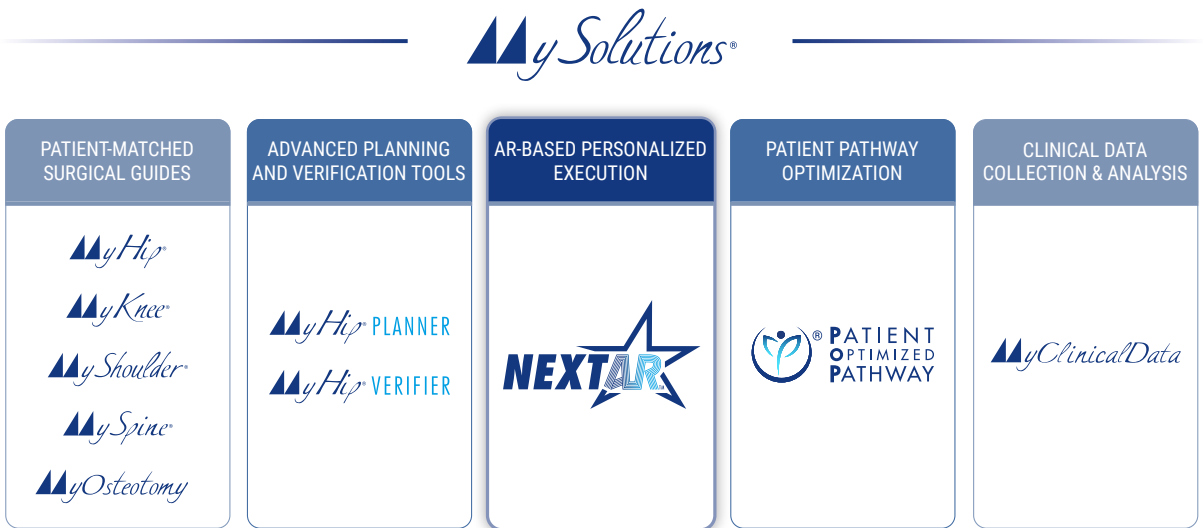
MySolutions®

PATIENT-MATCHED SURGICAL GUIDES

MyHip®

MyKnee®

MyShoulder®

MySpine®

MyOsteotomy

ADVANCED PLANNING AND VERIFICATION TOOLS

MyHip PLANNER

MyHip VERIFIER

AR-BASED PERSONALIZED EXECUTION

NEXTAR™

PATIENT PATHWAY OPTIMIZATION

® PATIENT OPTIMIZED PATHWAY

CLINICAL DATA COLLECTION & ANALYSIS

MyClinicalData